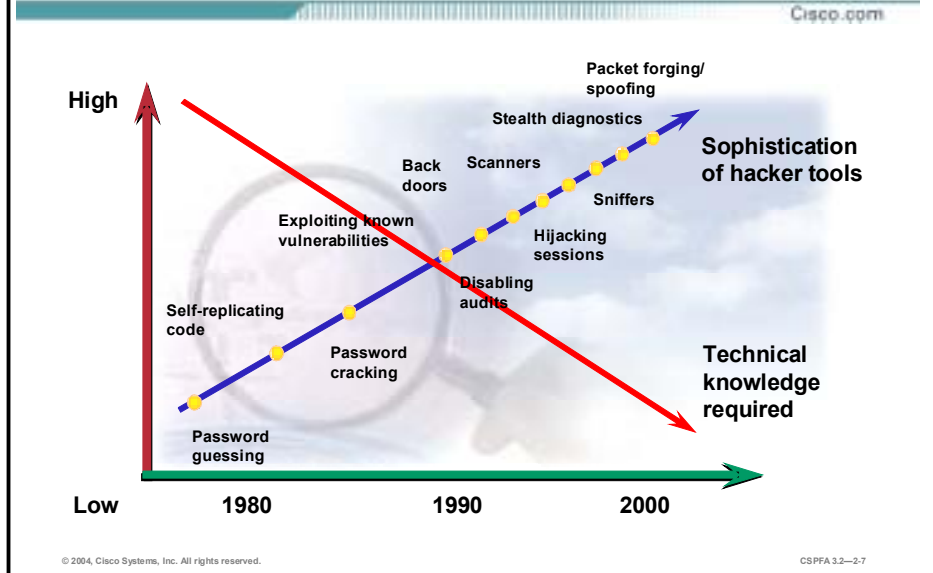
Cisco.com

High

Packet forging/ spoofing

Stealth diagnostics

Sophistication of hacker tools

Back doors

Scanners

Sniffers

Exploiting known vulnerabilities

Hijacking sessions

Disabling audits

Self-replicating code

Password cracking

Technical knowledge required

Password guessing

Low

1980

1990

2000

© 2004, Cisco Systems, Inc. All rights reserved.

CSPFA 3.2—2-7